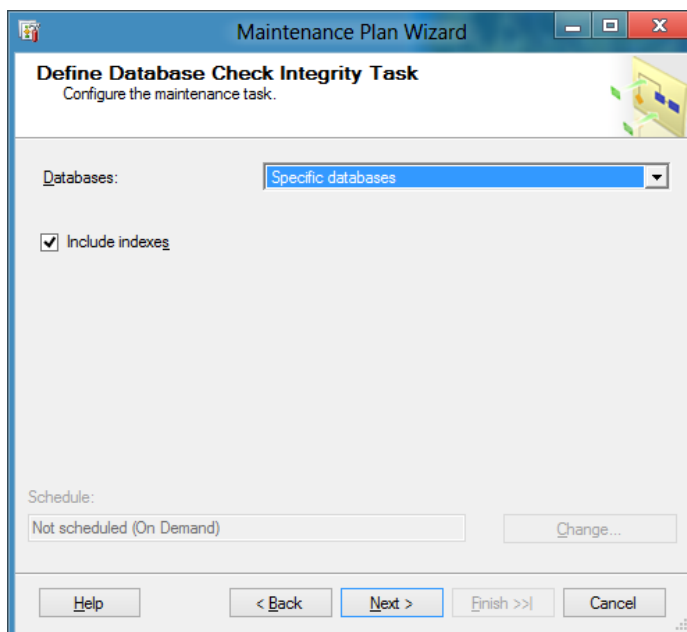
Maintenance Plan Wizard

Define Database Check Integrity Task
Configure the maintenance task.

Databases:
Specific databases

Include indexes

Schedule:
Not scheduled (On Demand)
Change...

Help
< Back
Next >
Finish >>|
Cancel